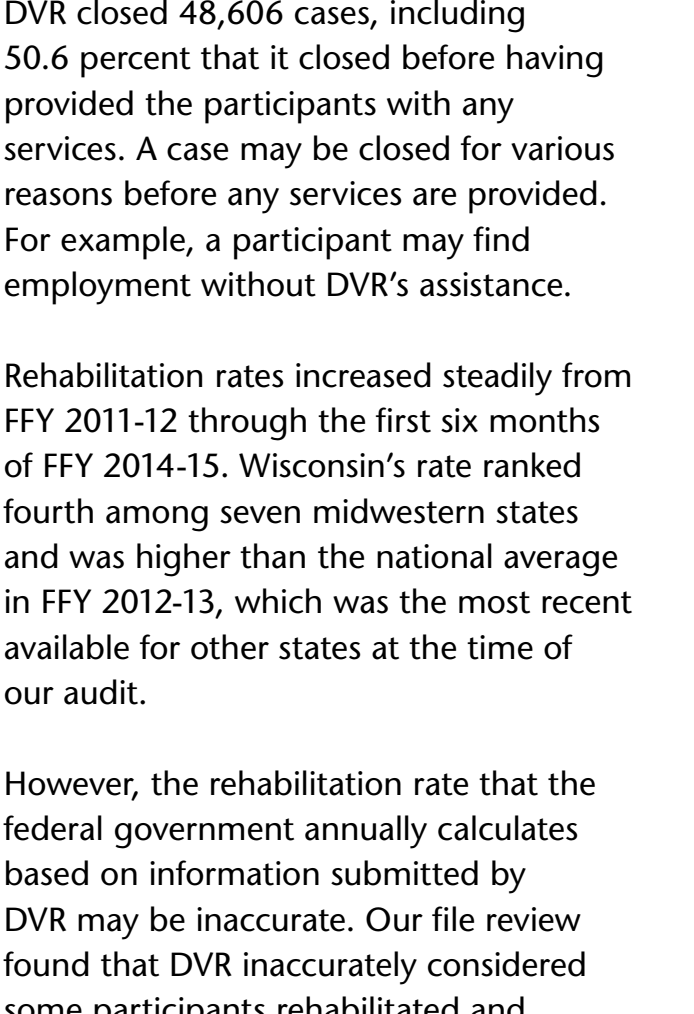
DVR closed 48,606 cases, including 50.6 percent that it closed before having provided the participants with any services. A case may be closed for various reasons before any services are provided. For example, a participant may find employment without DVR's assistance.

Rehabilitation rates increased steadily from FFY 2011-12 through the first six months of FFY 2014-15. Wisconsin's rate ranked fourth among seven midwestern states and was higher than the national average in FFY 2012-13, which was the most recent available for other states at the time of our audit.

However, the rehabilitation rate that the federal government annually calculates based on information submitted by DVR may be inaccurate. Our file review found that DVR inaccurately considered some participants rehabilitated and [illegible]